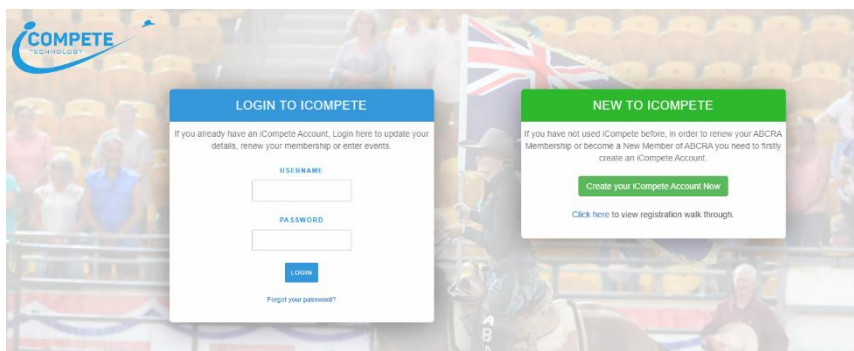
iCOMPETE
TECHNOLOGY

LOGIN TO ICOMPETE

If you already have an iCompete Account, Login here to update your details, renew your membership or enter events.

USERNAME

PASSWORD

LOGIN

Forgot your password?

NEW TO ICOMPETE

If you have not used iCompete before, in order to renew your ABCRA Membership or become a New Member of ABCRA you need to firstly create an iCompete Account.

Create your iCompete Account Now

Click here to view registration walk through.